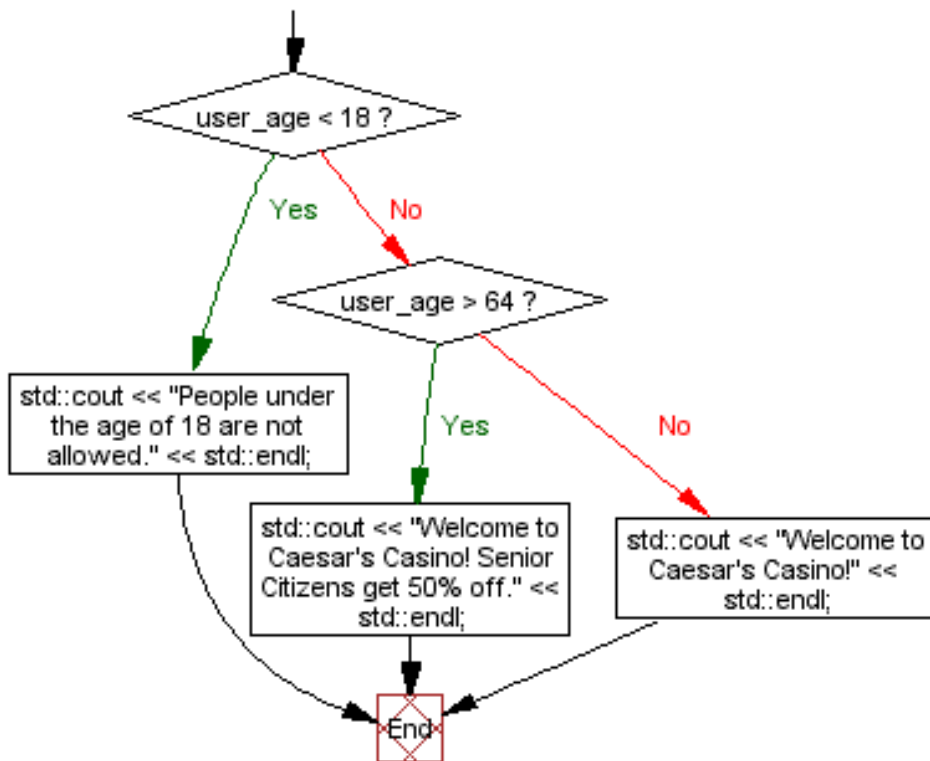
user_age < 18 ?

Yes

No

user_age > 64 ?

std::cout << "People under the age of 18 are not allowed." << std::endl;

Yes

No

std::cout << "Welcome to Caesar's Casino! Senior Citizens get 50% off." << std::endl;

std::cout << "Welcome to Caesar's Casino!" << std::endl;

End